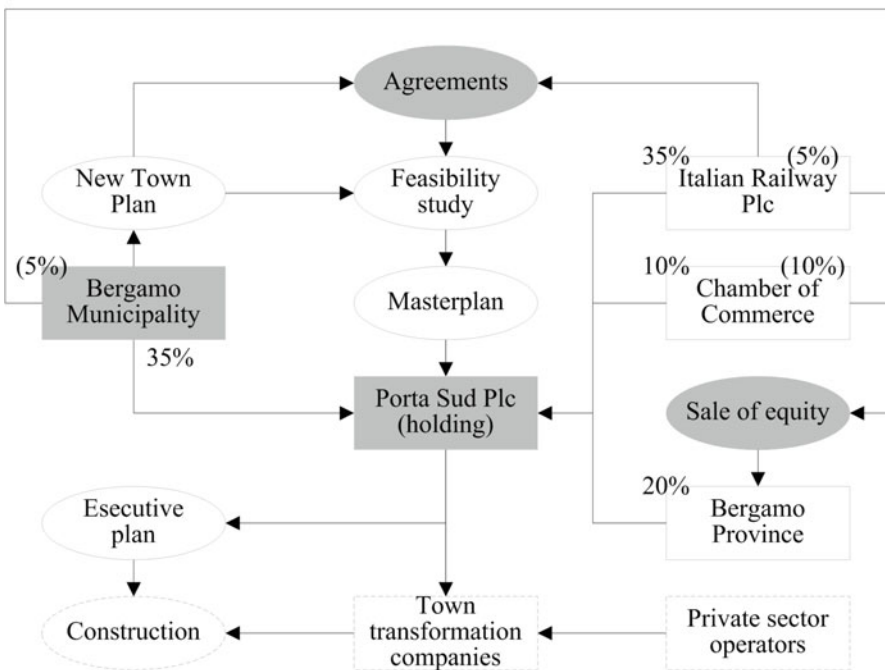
Agreements

New Town Plan

Feasibility study

35%

(5%)

Italian Railway Plc

(5%)

Bergamo Municipality

Masterplan

10%

(10%)

Chamber of Commerce

35%

Porta Sud Plc (holding)

Sale of equity

20%

Bergamo Province

Esecutive plan

Construction

Town transformation companies

Private sector operators